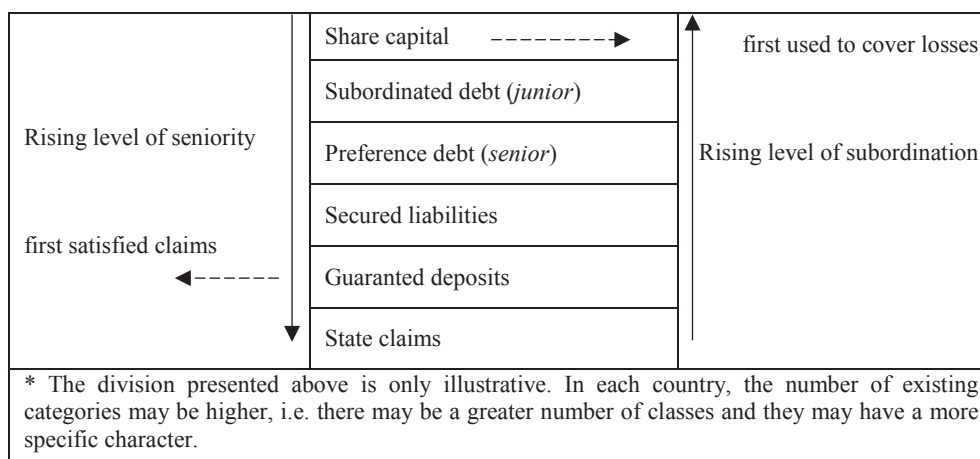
| | | |
|---|---|---|
| Rising level of seniority<br><br>first satisfied claims | Share capital | first used to cover losses |
| | Subordinated debt (*junior*) | |
| | Preference debt (*senior*) | Rising level of subordination |
| | Secured liabilities | |
| | Guaranted deposits | |
| | State claims | |

* The division presented above is only illustrative. In each country, the number of existing categories may be higher, i.e. there may be a greater number of classes and they may have a more specific character.